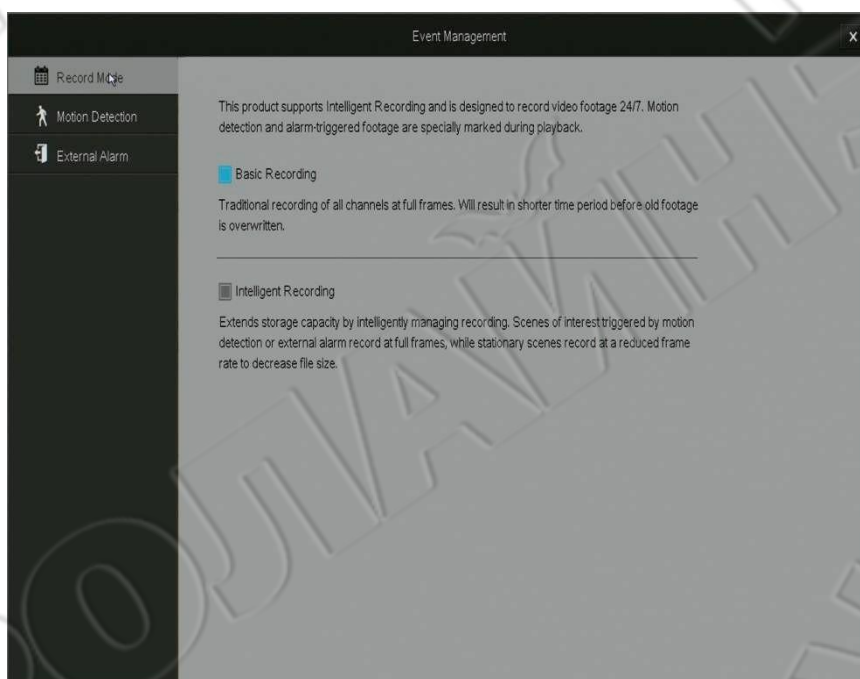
Event Management

x

Record Mode

Motion Detection

External Alarm

This product supports Intelligent Recording and is designed to record video footage 24/7. Motion detection and alarm-triggered footage are specially marked during playback.

Basic Recording

Traditional recording of all channels at full frames. Will result in shorter time period before old footage is overwritten.

Intelligent Recording

Extends storage capacity by intelligently managing recording. Scenes of interest triggered by motion detection or external alarm record at full frames, while stationary scenes record at a reduced frame rate to decrease file size.